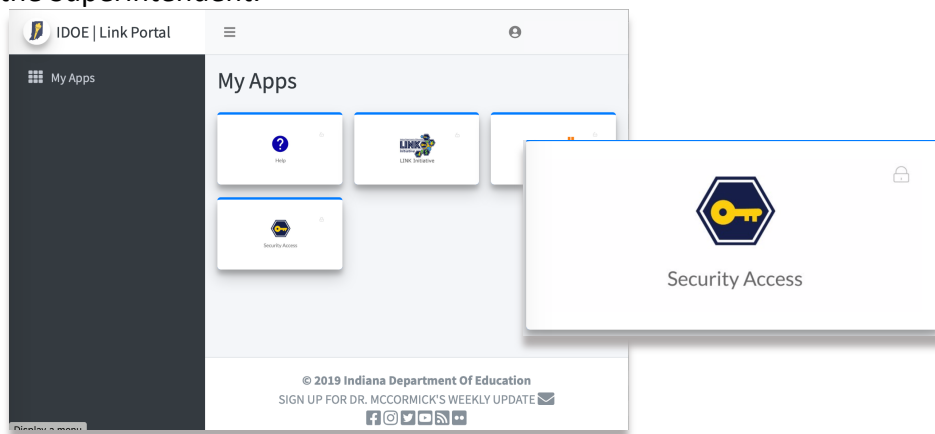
the Superintendent.

IDOE | Link Portal

My Apps

My Apps

Help

LINK

LINK Initiative

Security Access

Security Access

© 2019 Indiana Department Of Education

SIGN UP FOR DR. MCCORMICK'S WEEKLY UPDATE

Display a menu